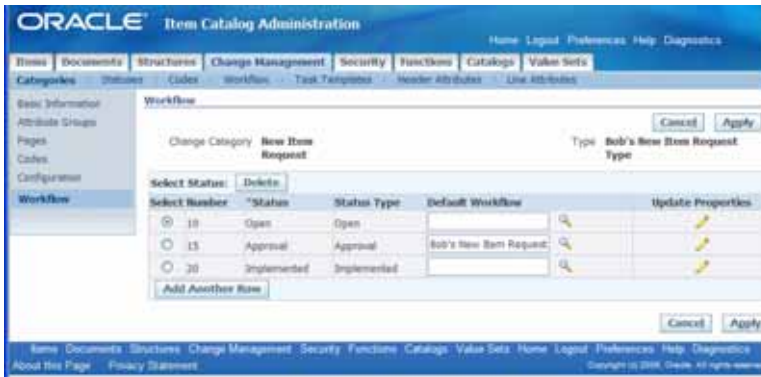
ORACLE Item Catalog Administration

Home Logout Preferences Help Diagnostics

Items Documents Structures Change Management Security Functions Catalogs Value Sets

Categories Statuses Codes Workflow Task Templates Header Attributes Line Attributes

Basic Information
Attribute Groups
Pages
Codes
Configuration
Workflow

Workflow

Cancel Apply

Change Category New Item Request

Type Bob's New Item Request Type

Select Status: Delete

| Select | Number | *Status | Status Type | Default Workflow | | Update Properties |
|---|---|---|---|---|---|---|
| ⦿ | 10 | Open | Open | | | |
| ○ | 15 | Approval | Approval | Bob's New Item Request | | |
| ○ | 20 | Implemented | Implemented | | | |

Add Another Row

Cancel Apply

Items Documents Structures Change Management Security Functions Catalogs Value Sets Home Logout Preferences Help Diagnostics

About this Page Privacy Statement

Copyright (c) 2006, Oracle. All rights reserved.